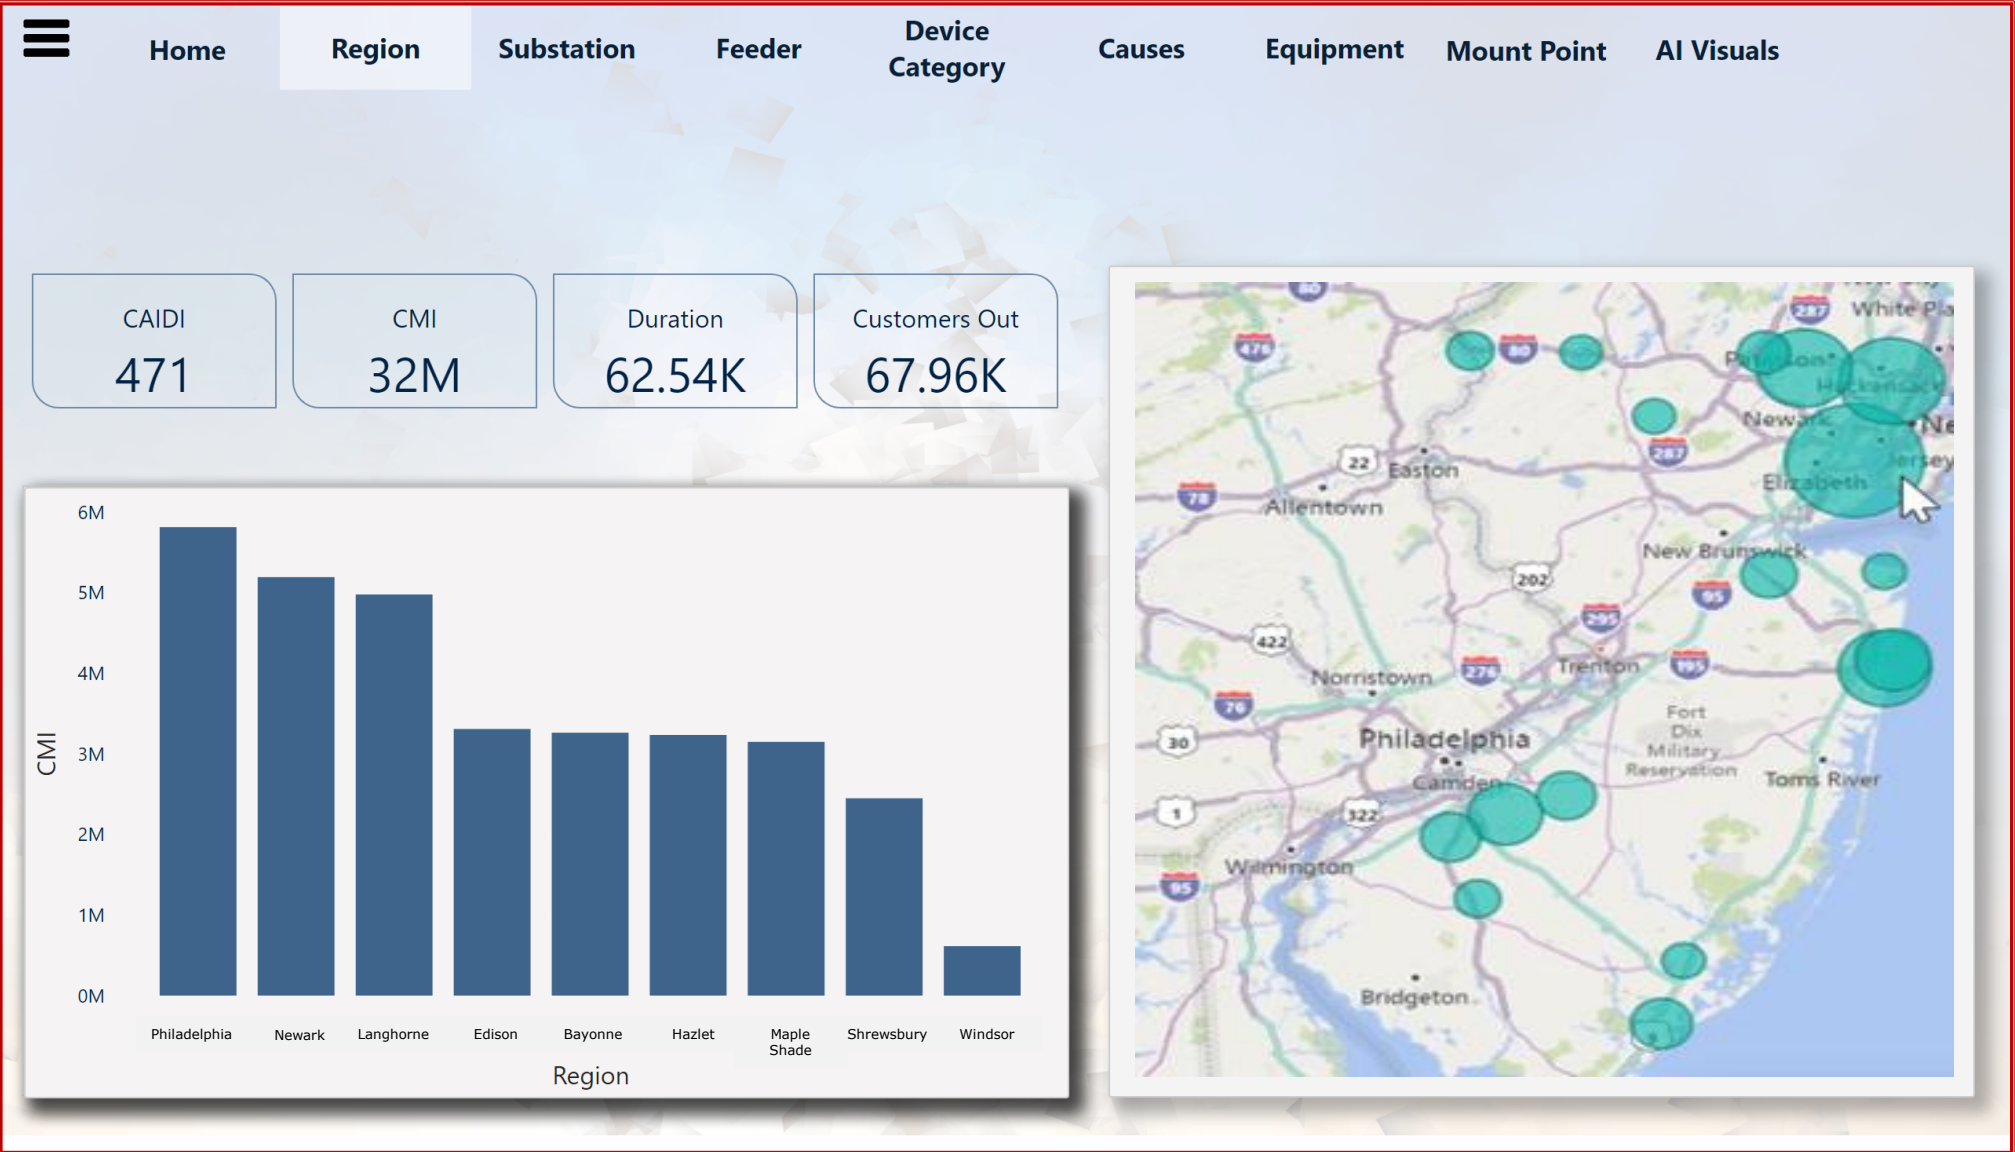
Home Region Substation Feeder Device Category Causes Equipment Mount Point AI Visuals

CAIDI
471

CMI
32M

Duration
62.54K

Customers Out
67.96K

6M
5M
4M
3M
2M
1M
0M
CMI

Philadelphia Newark Langhorne Edison Bayonne Hazlet Maple Shade Shrewsbury Windsor
Region

White Pla
Paterson
Hackensack
Newark
Ne
Jersey
Elizabeth
Easton
Allentown
New Brunswick
Norristown
Trenton
Fort Dix Military Reservation
Philadelphia
Camden
Toms River
Wilmington
Bridgeton
80
476
80
287
287
22
78
202
95
295
422
276
195
76
30
1
322
95